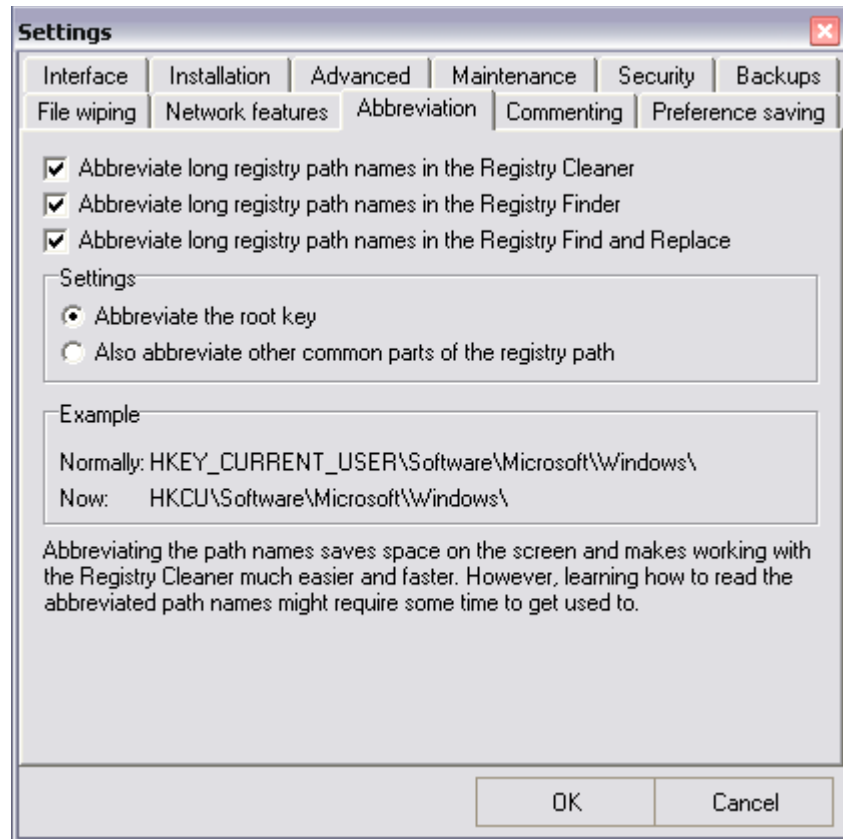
Settings

Interface | Installation | Advanced | Maintenance | Security | Backups
File wiping | Network features | Abbreviation | Commenting | Preference saving

Abbreviate long registry path names in the Registry Cleaner
Abbreviate long registry path names in the Registry Finder
Abbreviate long registry path names in the Registry Find and Replace

Settings
Abbreviate the root key
Also abbreviate other common parts of the registry path

Example
Normally: HKEY_CURRENT_USER\Software\Microsoft\Windows\
Now: HKCU\Software\Microsoft\Windows\

Abbreviating the path names saves space on the screen and makes working with the Registry Cleaner much easier and faster. However, learning how to read the abbreviated path names might require some time to get used to.

OK
Cancel